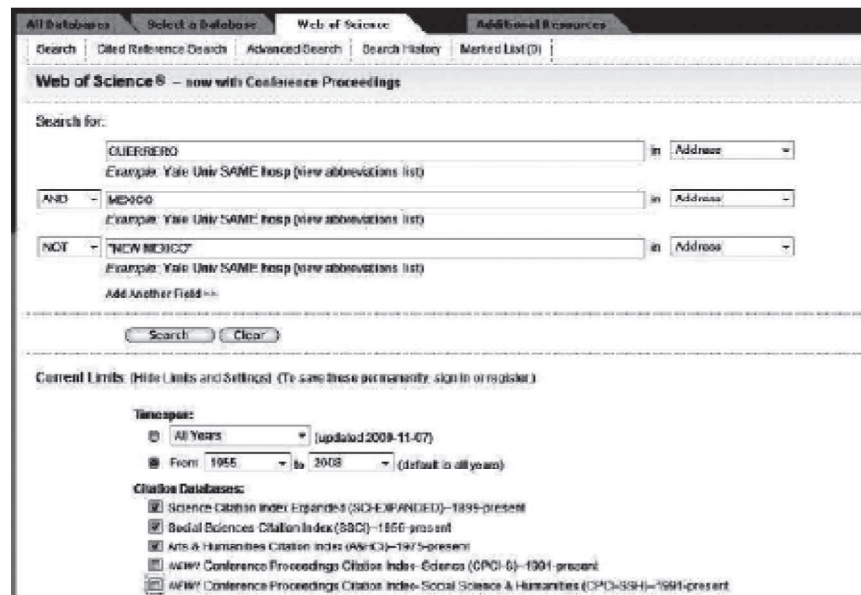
All Databases | Select a Database | Web of Science | Additional Resources

Search | Cited Reference Search | Advanced Search | Search History | Marked List (0)

Web of Science® – now with Conference Proceedings

Search for:

GUERRERO in Address
Example: Yale Univ SAME hosp (view abbreviations list)

AND MEXICO in Address
Example: Yale Univ SAME hosp (view abbreviations list)

NOT "NEW MEXICO" in Address
Example: Yale Univ SAME hosp (view abbreviations list)

Add Another Field >>

Search Clear

Current Limits: (Hide Limits and Settings) (To save these permanently, sign in or register.)

Timespan:
All Years (updated 2009-11-07)
From 1955 to 2008 (default is all years)

Citation Databases:
Science Citation Index Expanded (SCI-EXPANDED)--1899-present
Social Sciences Citation Index (SSCI)--1956-present
Arts & Humanities Citation Index (A&HCI)--1975-present
NEW! Conference Proceedings Citation Index- Science (CPCI-S)--1991-present
NEW! Conference Proceedings Citation Index- Social Science & Humanities (CPCI-SSH)--1991-present